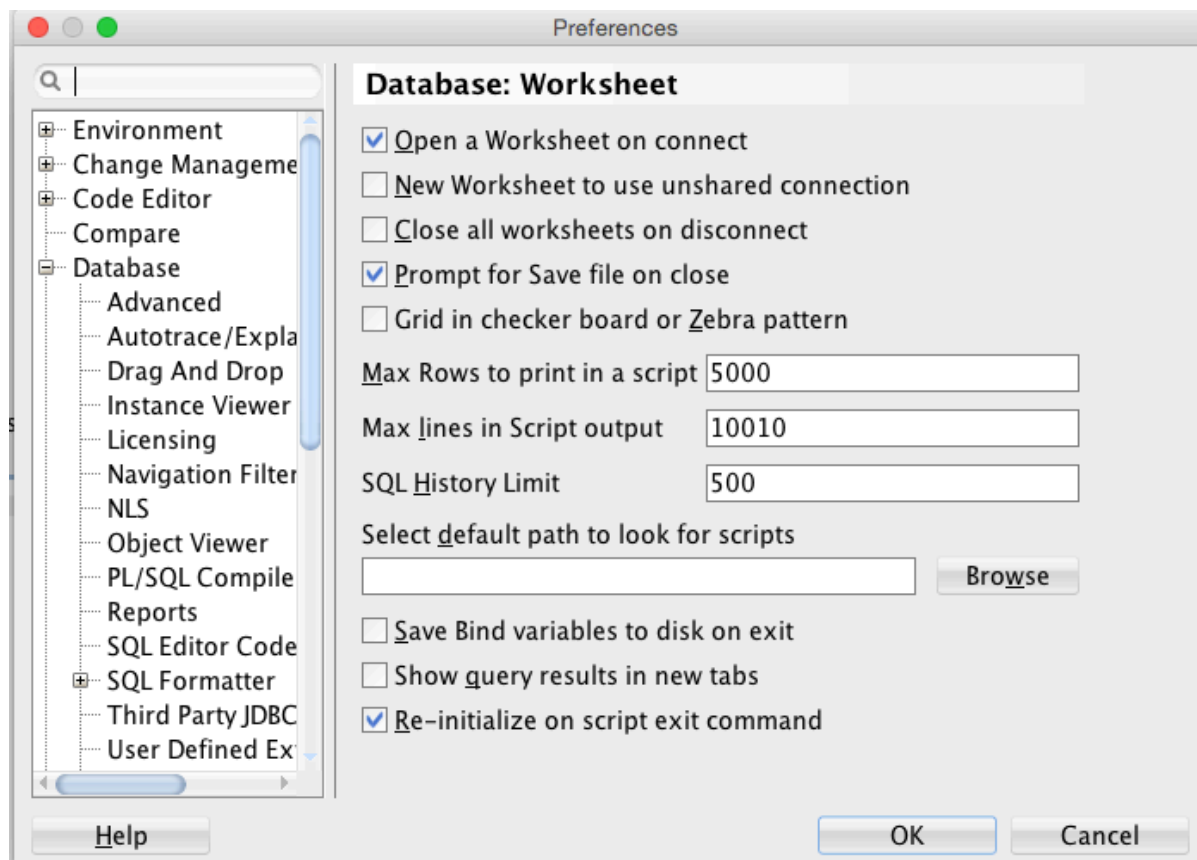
Preferences

Environment
Change Manageme
Code Editor
Compare
Database
Advanced
Autotrace/Expla
Drag And Drop
Instance Viewer
Licensing
Navigation Filter
NLS
Object Viewer
PL/SQL Compile
Reports
SQL Editor Code
SQL Formatter
Third Party JDBC
User Defined Ex

Database: Worksheet

Open a Worksheet on connect
New Worksheet to use unshared connection
Close all worksheets on disconnect
Prompt for Save file on close
Grid in checker board or Zebra pattern

Max Rows to print in a script 5000
Max lines in Script output 10010
SQL History Limit 500
Select default path to look for scripts
Browse

Save Bind variables to disk on exit
Show query results in new tabs
Re-initialize on script exit command

Help
OK
Cancel